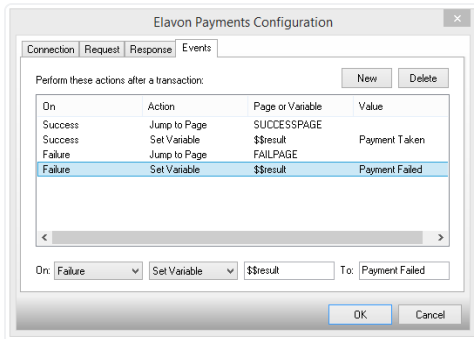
Elavon Payments Configuration

Connection | Request | Response | Events

Perform these actions after a transaction:

New
Delete

| On | Action | Page or Variable | Value |
|---|---|---|---|
| Success | Jump to Page | SUCCESSPAGE | |
| Success | Set Variable | $$result | Payment Taken |
| Failure | Jump to Page | FAILPAGE | |
| Failure | Set Variable | $$result | Payment Failed |

On: Failure
Set Variable
$$result
To: Payment Failed

OK
Cancel